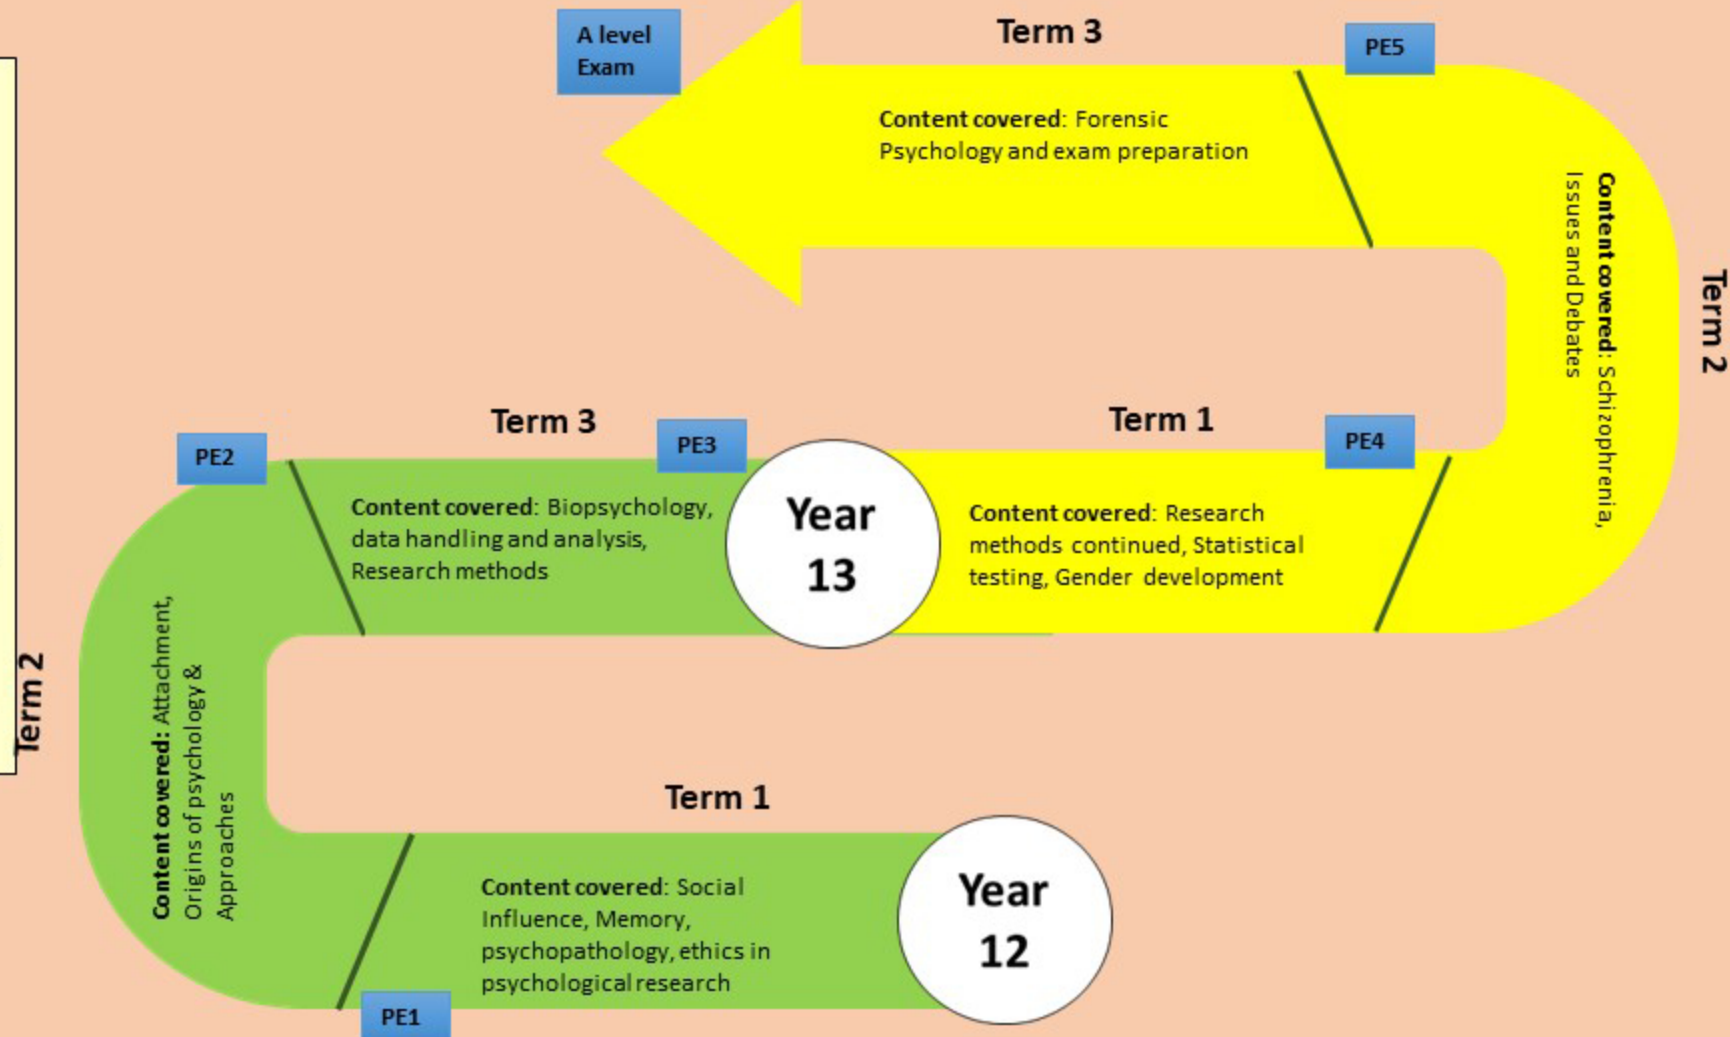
Year 12

Term 1

Content covered: Social Influence, Memory, psychopathology, ethics in psychological research

PE1

Term 2

Content covered: Attachment, Origins of psychology & Approaches

PE2

Term 3

Content covered: Biopsychology, data handling and analysis, Research methods

PE3

Year 13

Term 1

Content covered: Research methods continued, Statistical testing, Gender development

PE4

Term 2

Content covered: Schizophrenia, Issues and Debates

PE5

Term 3

Content covered: Forensic Psychology and exam preparation

A level Exam